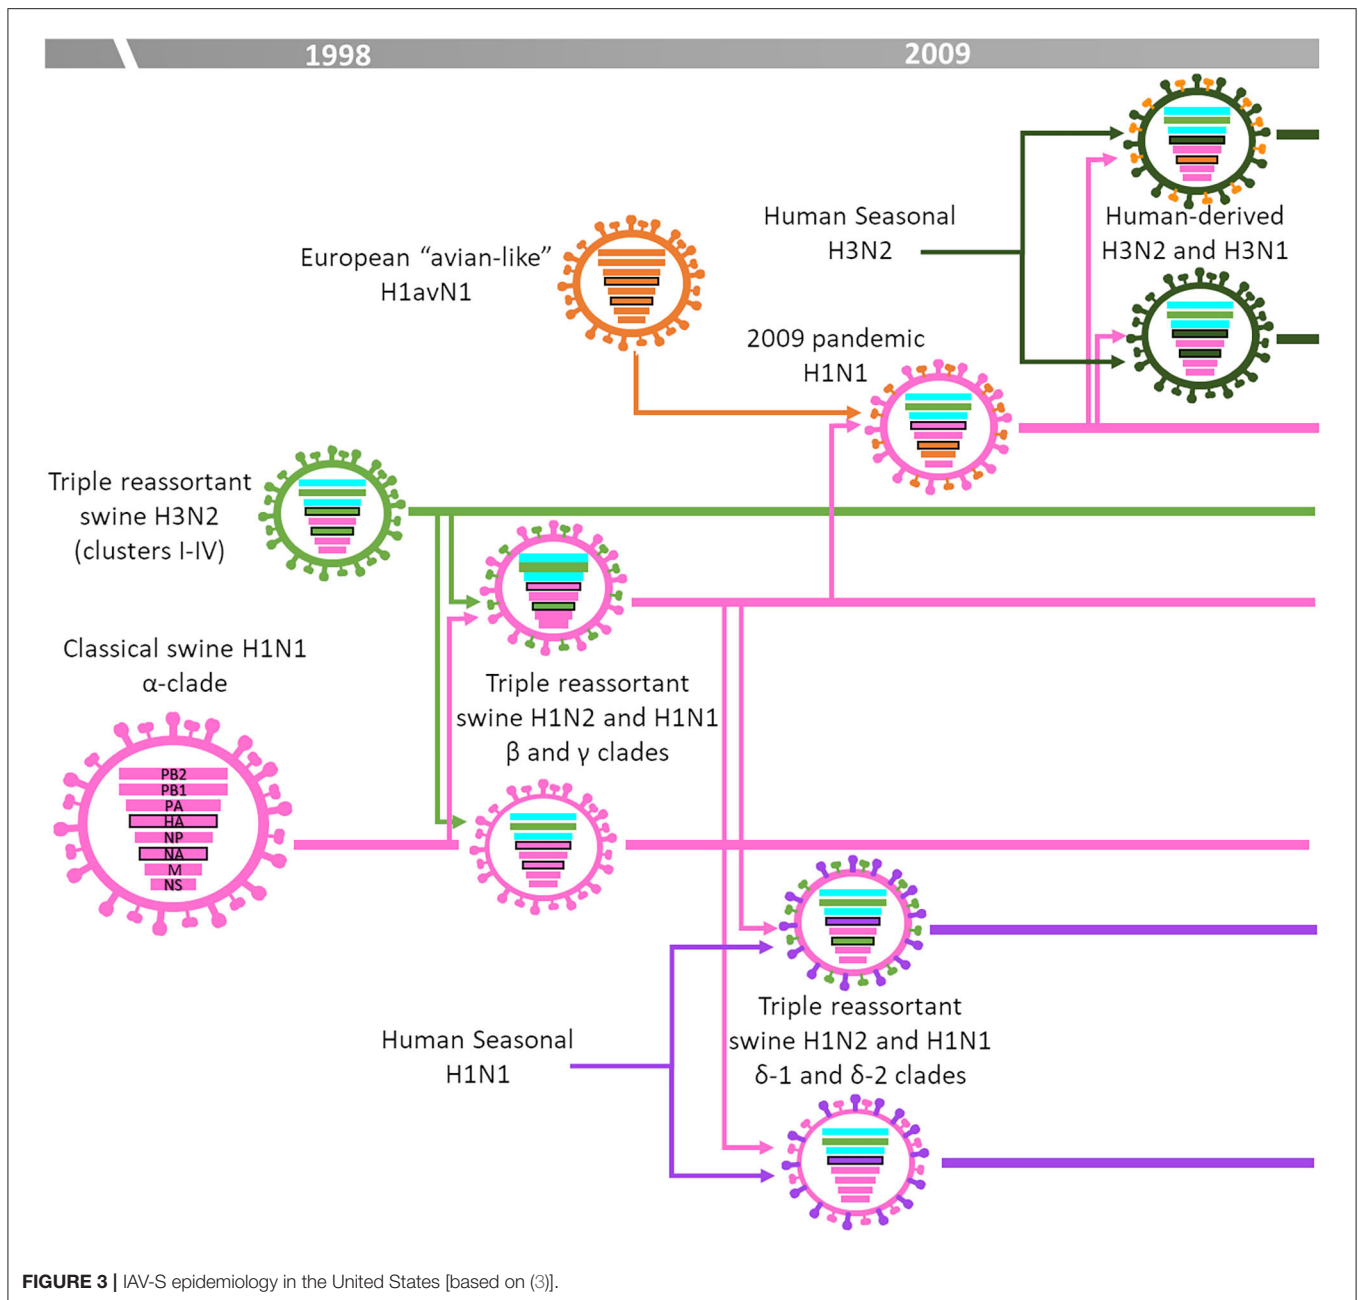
1998

2009

Human Seasonal H3N2

Human-derived H3N2 and H3N1

European “avian-like” H1avN1

2009 pandemic H1N1

Triple reassortant swine H3N2 (clusters I-IV)

Classical swine H1N1 α-clade

PB2
PB1
PA
HA
NP
NA
M
NS

Triple reassortant swine H1N2 and H1N1 β and γ clades

Triple reassortant swine H1N2 and H1N1 δ-1 and δ-2 clades

Human Seasonal H1N1

FIGURE 3 | IAV-S epidemiology in the United States [based on (3)].